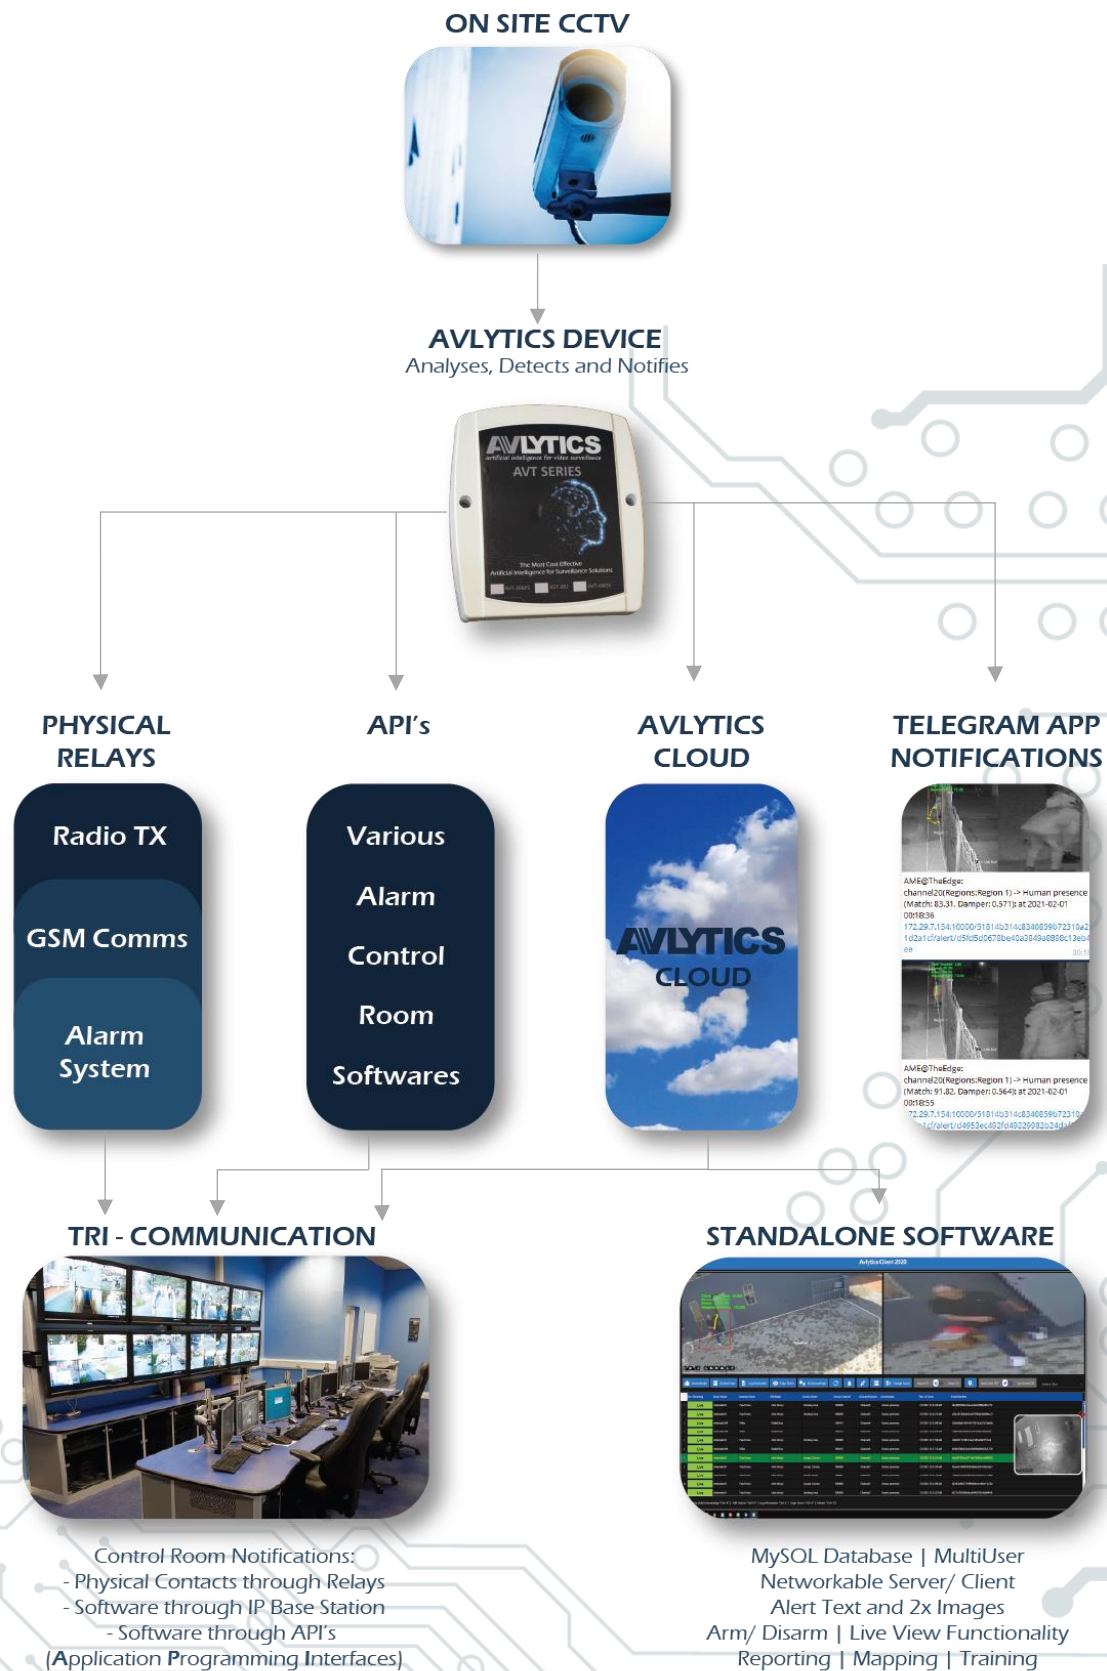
ON SITE CCTV

AVLYTICS DEVICE
Analyses, Detects and Notifies

AVLYTICS
artificial intelligence for video surveillance
AVT SERIES
The Most Cost Effective Artificial Intelligence for Surveillance Solutions

PHYSICAL RELAYS

Radio TX

GSM Comms

Alarm System

API's

Various

Alarm

Control

Room

Softwares

AVLYTICS CLOUD

AVLYTICS CLOUD

TELEGRAM APP NOTIFICATIONS

AME@TheEdge:
channel20(Regions:Region 1) -> Human presence (Match: 83.31. Damper: 0.571) at 2021-02-01 00:18:36
172.29.7.154:10000/51814b314c8340859b72310a21d2a1cf/alert/d5fd5d0678be40a3849a8898c13eb4ee

AME@TheEdge:
channel20(Regions:Region 1) -> Human presence (Match: 91.82. Damper: 0.564) at 2021-02-01 00:18:55
172.29.7.154:10000/51814b314c8340859b72310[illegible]cf/alert/d4953ec492fd49229982b24d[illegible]

TRI - COMMUNICATION

STANDALONE SOFTWARE

AvlyticsClient 2020

Control Room Notifications:
- Physical Contacts through Relays
- Software through IP Base Station
- Software through API's
(Application Programming Interfaces)

MySQL Database | MultiUser
Networkable Server/ Client
Alert Text and 2x Images
Arm/ Disarm | Live View Functionality
Reporting | Mapping | Training